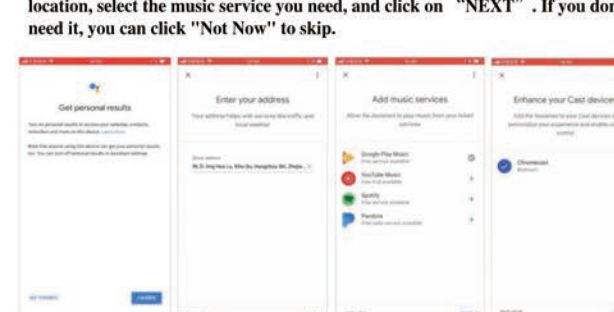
location, select the music service you need, and click on "NEXT". If you don
need it, you can click "Not Now" to skip.

Get personal results

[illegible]

Enter your address

Your address helps with services like traffic and local weather

Street address
No.31 Jing Hua Lu, Yi Wu Shi, Hangzhou Shi, Zheja

Add music services

Allow the Assistant to play music from your linked services

Google Play Music

YouTube Music

Spotify

Pandora

Enhance your Cast devices

Chromecast

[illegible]